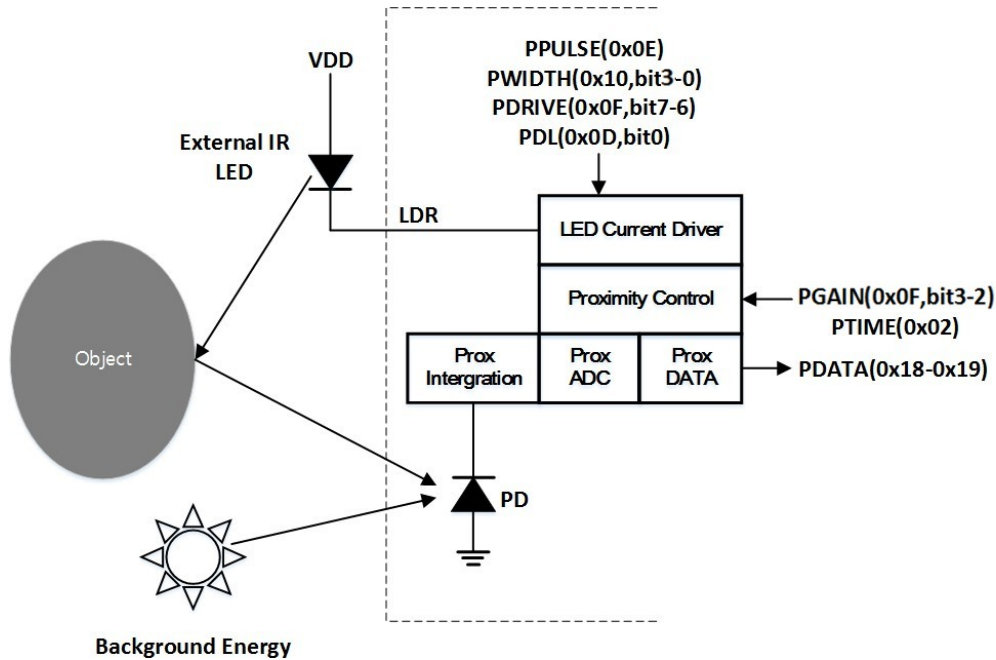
PPULSE(0x0E)
PWIDTH(0x10,bit3-0)
PDRIVE(0x0F,bit7-6)
PDL(0x0D,bit0)

VDD

External IR LED

LDR

LED Current Driver

Proximity Control

PGAIN(0x0F,bit3-2)
PTIME(0x02)

Object

Prox Intergration

Prox ADC

Prox DATA

PDATA(0x18-0x19)

PD

Background Energy